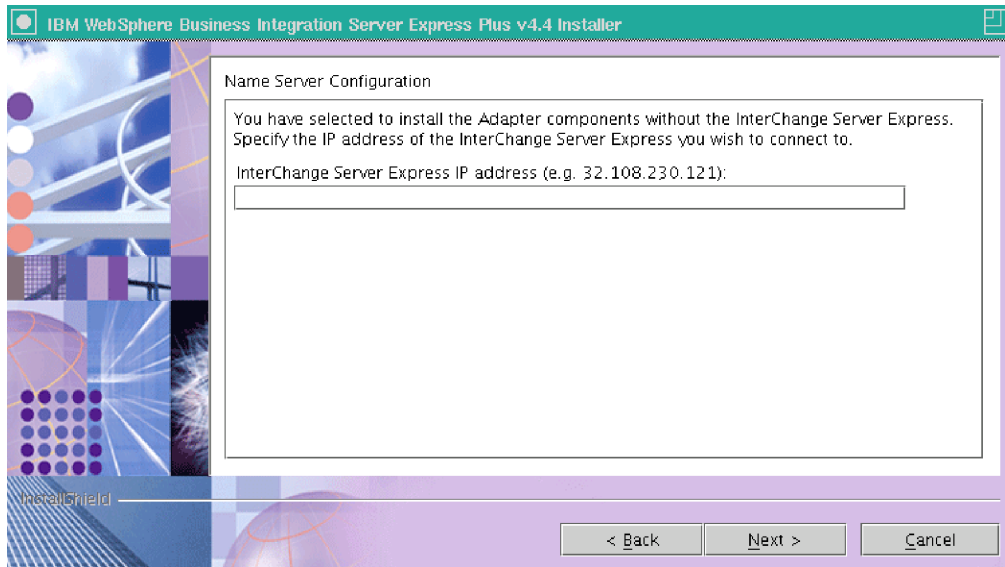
IBM WebSphere Business Integration Server Express Plus v4.4 Installer

Name Server Configuration

You have selected to install the Adapter components without the InterChange Server Express. Specify the IP address of the InterChange Server Express you wish to connect to.

InterChange Server Express IP address (e.g. 32.108.230.121):

InstallShield

< Back

Next >

Cancel